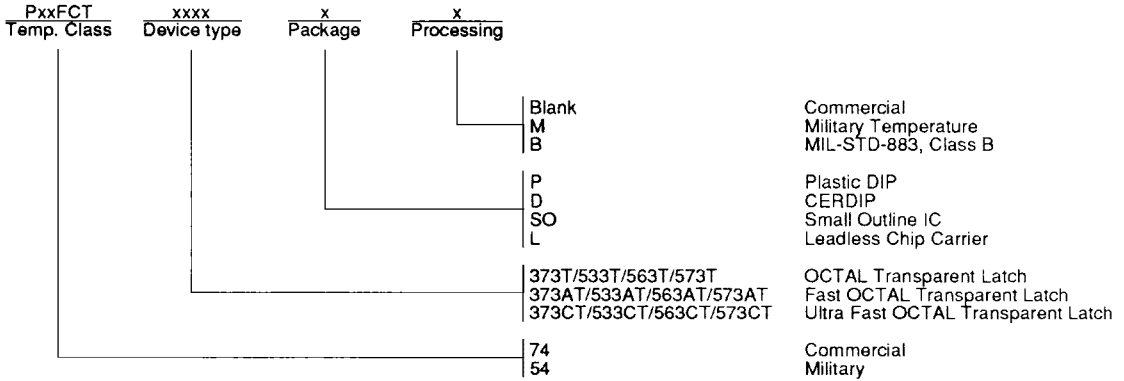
PxxFCT
Temp. Class

xxxx
Device type

x
Package

x
Processing

| | |
|---|---|
| Blank | Commercial |
| M | Military Temperature |
| B | MIL-STD-883, Class B |
| P | Plastic DIP |
| D | CERDIP |
| SO | Small Outline IC |
| L | Leadless Chip Carrier |
| 373T/533T/563T/573T | OCTAL Transparent Latch |
| 373AT/533AT/563AT/573AT | Fast OCTAL Transparent Latch |
| 373CT/533CT/563CT/573CT | Ultra Fast OCTAL Transparent Latch |
| 74 | Commercial |
| 54 | Military |